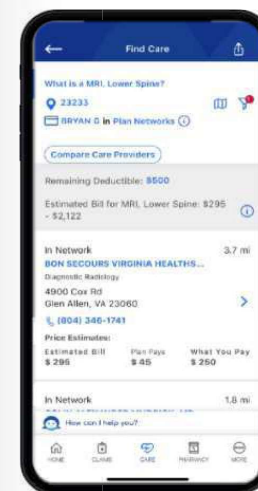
Find Care

What is a MRI, Lower Spine?

23233

BRYAN S in Plan Networks

Compare Care Providers

Remaining Deductible: $500

Estimated Bill for MRI, Lower Spine: $295 - $2,122

In Network 3.7 mi

BON SECOURS VIRGINIA HEALTHS...

Diagnostic Radiology

4900 Cox Rd
Glen Allen, VA 23060

(804) 346-1741

Price Estimates:

| Estimated Bill | Plan Pays | What You Pay |
|---|---|---|
| $ 295 | $ 45 | $ 250 |

In Network 1.8 mi

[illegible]

How can I help you?

HOME CLAIMS CARE PHARMACY MORE